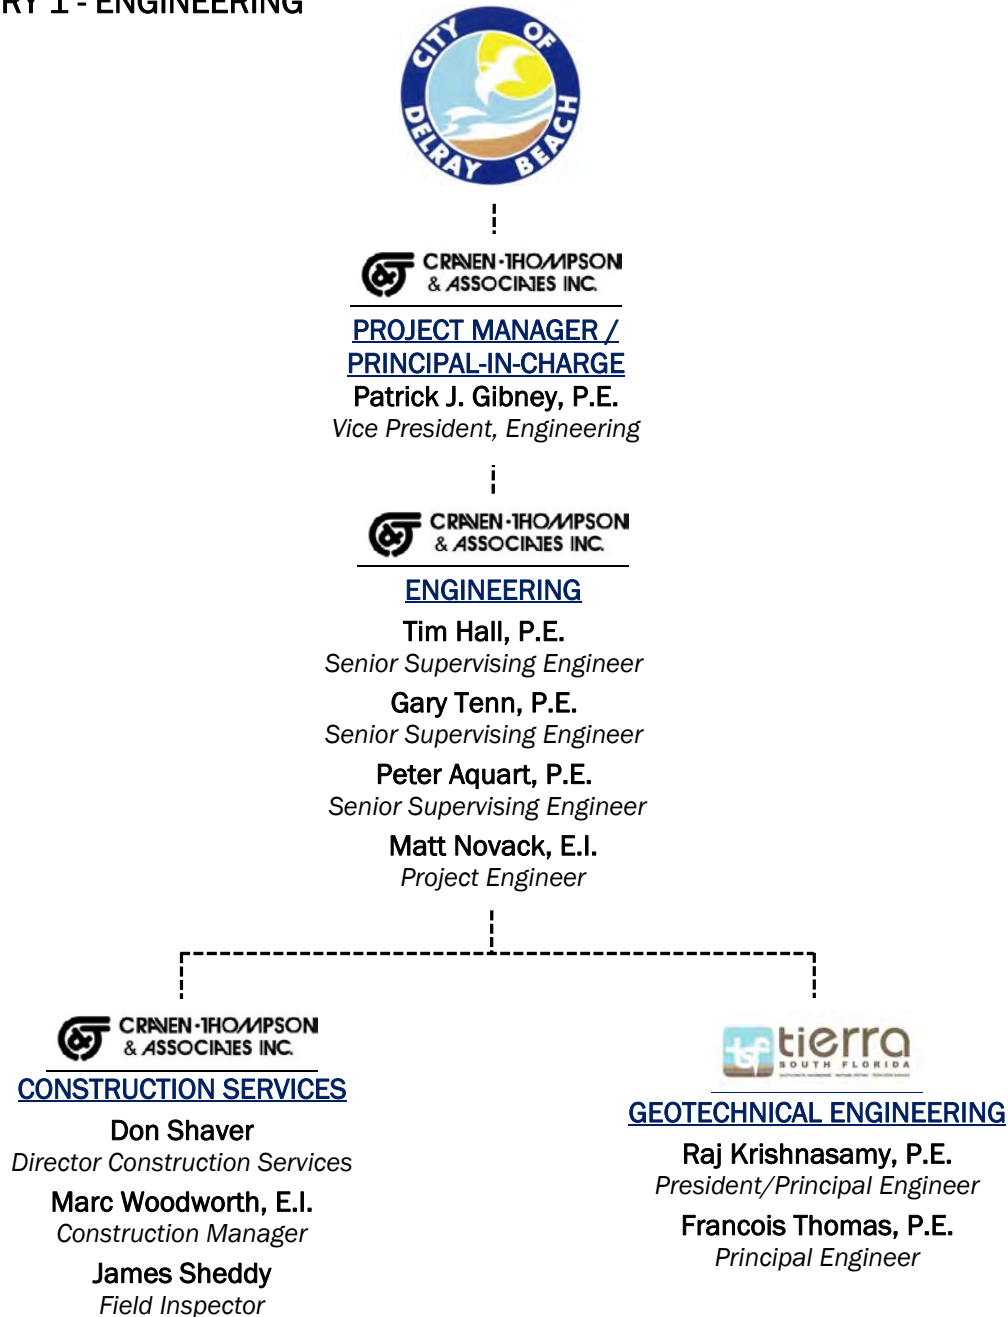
RY 1 - ENGINEERING

CITY OF DELRAY BEACH

CRAVEN·THOMPSON & ASSOCIATES INC.

PROJECT MANAGER / PRINCIPAL-IN-CHARGE
Patrick J. Gibney, P.E.
Vice President, Engineering

CRAVEN·THOMPSON & ASSOCIATES INC.

ENGINEERING
Tim Hall, P.E.
Senior Supervising Engineer
Gary Tenn, P.E.
Senior Supervising Engineer
Peter Aquart, P.E.
Senior Supervising Engineer
Matt Novack, E.I.
Project Engineer

CRAVEN·THOMPSON & ASSOCIATES INC.

CONSTRUCTION SERVICES
Don Shaver
Director Construction Services
Marc Woodworth, E.I.
Construction Manager
James Sheddy
Field Inspector

tsf tierra SOUTH FLORIDA

GEOTECHNICAL ENGINEERING
Raj Krishnasamy, P.E.
President/Principal Engineer
Francois Thomas, P.E.
Principal Engineer